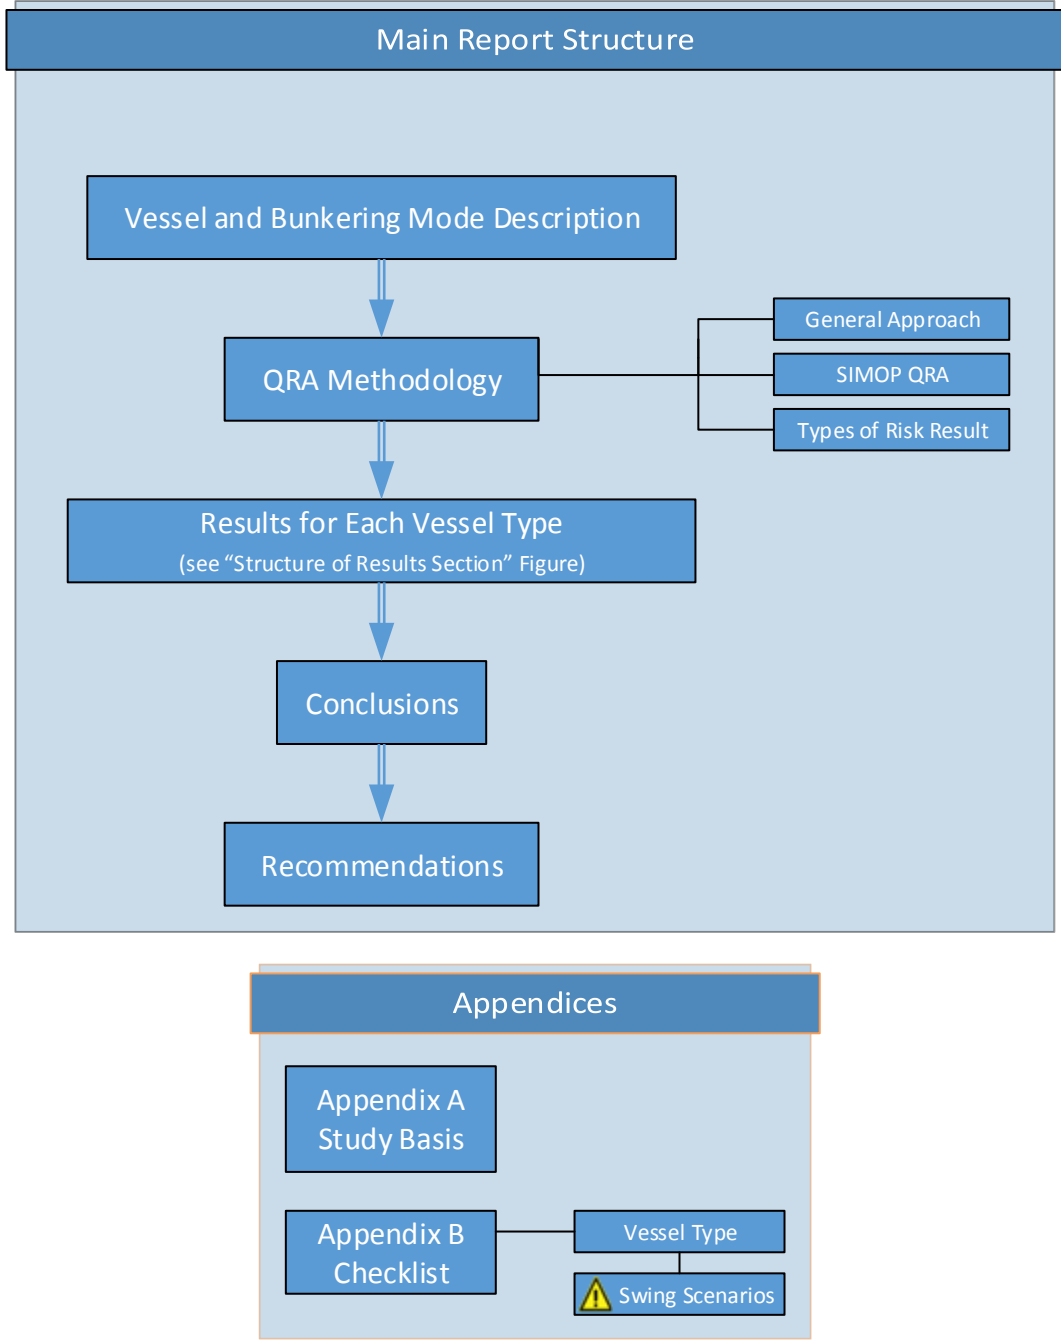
Main Report Structure

Vessel and Bunkering Mode Description

QRA Methodology

General Approach

SIMOP QRA

Types of Risk Result

Results for Each Vessel Type
(see “Structure of Results Section” Figure)

Conclusions

Recommendations

Appendices

Appendix A
Study Basis

Appendix B
Checklist

Vessel Type

Swing Scenarios